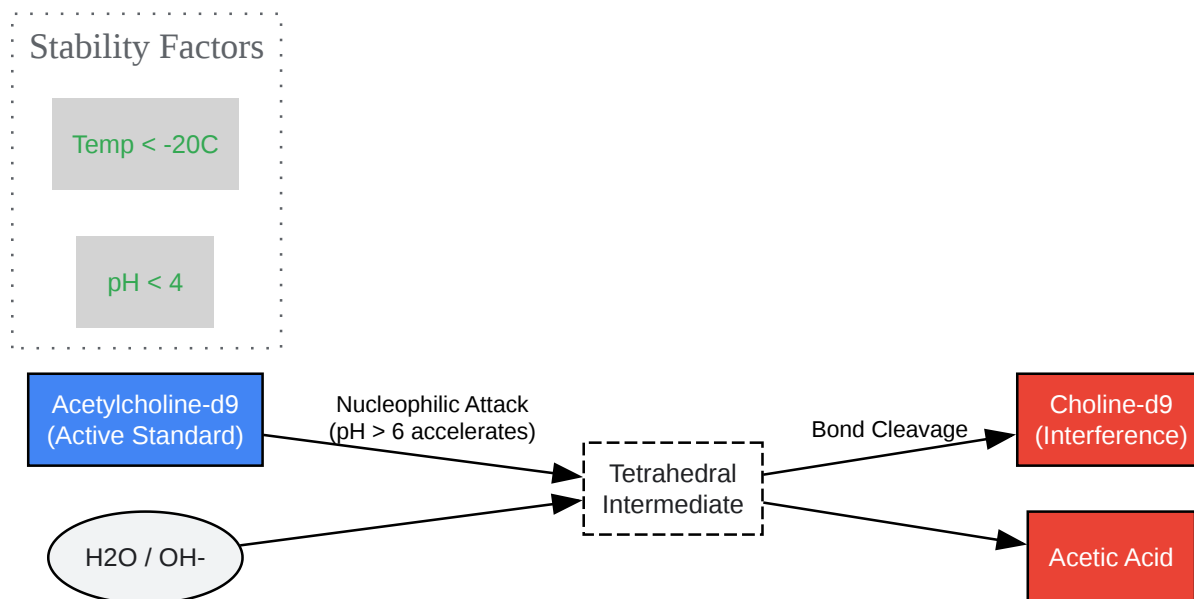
Stability Factors

Temp < -20C

pH < 4

Acetylcholine-d9
(Active Standard)

Nucleophilic Attack
(pH > 6 accelerates)

Tetrahedral
Intermediate

Bond Cleavage

Choline-d9
(Interference)

H2O / OH-

Acetic Acid